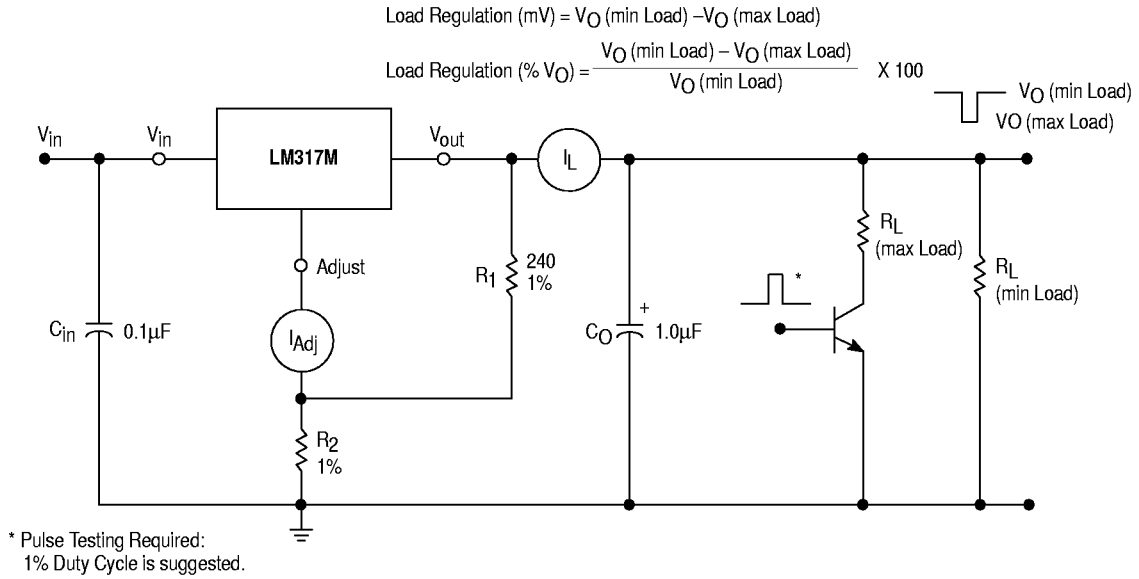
Load Regulation (mV) = $V_O$ (min Load) $-V_O$ (max Load)

Load Regulation (% $V_O$) = $\frac{V_O \text{ (min Load)} - V_O \text{ (max Load)}}{V_O \text{ (min Load)}}$ X 100

$V_O$ (min Load)
VO (max Load)

$V_{in}$
$V_{in}$
LM317M
$V_{out}$
$I_L$
Adjust
$R_1$ 240 1%
$R_L$ (max Load)
$R_L$ (min Load)
*
$C_{in}$ 0.1μF
$I_{Adj}$
$C_O$ + 1.0μF
$R_2$ 1%

* Pulse Testing Required:
1% Duty Cycle is suggested.